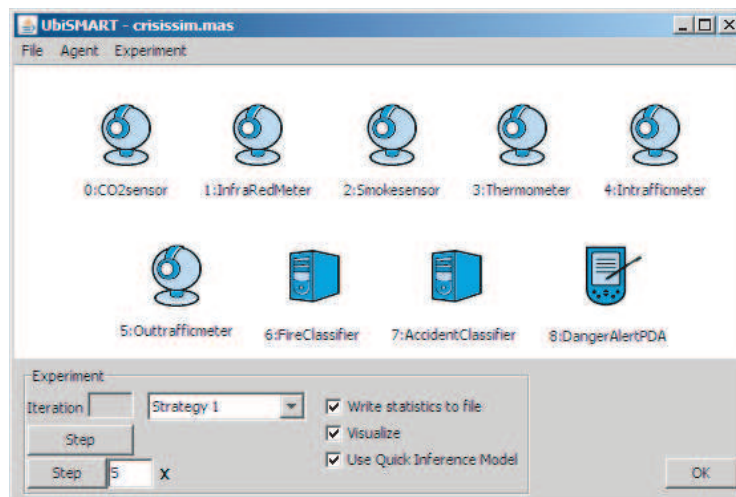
UbiSMART - crisissim.mas

File Agent Experiment

0:CO2sensor

1:InfraRedMeter

2:Smokesensor

3:Thermometer

4:Intrafficmeter

5:Outtrafficmeter

6:FireClassifier

7:AccidentClassifier

8:DangerAlertPDA

Experiment

Iteration

Strategy 1

Write statistics to file

Visualize

Use Quick Inference Model

Step

Step 5 X

OK